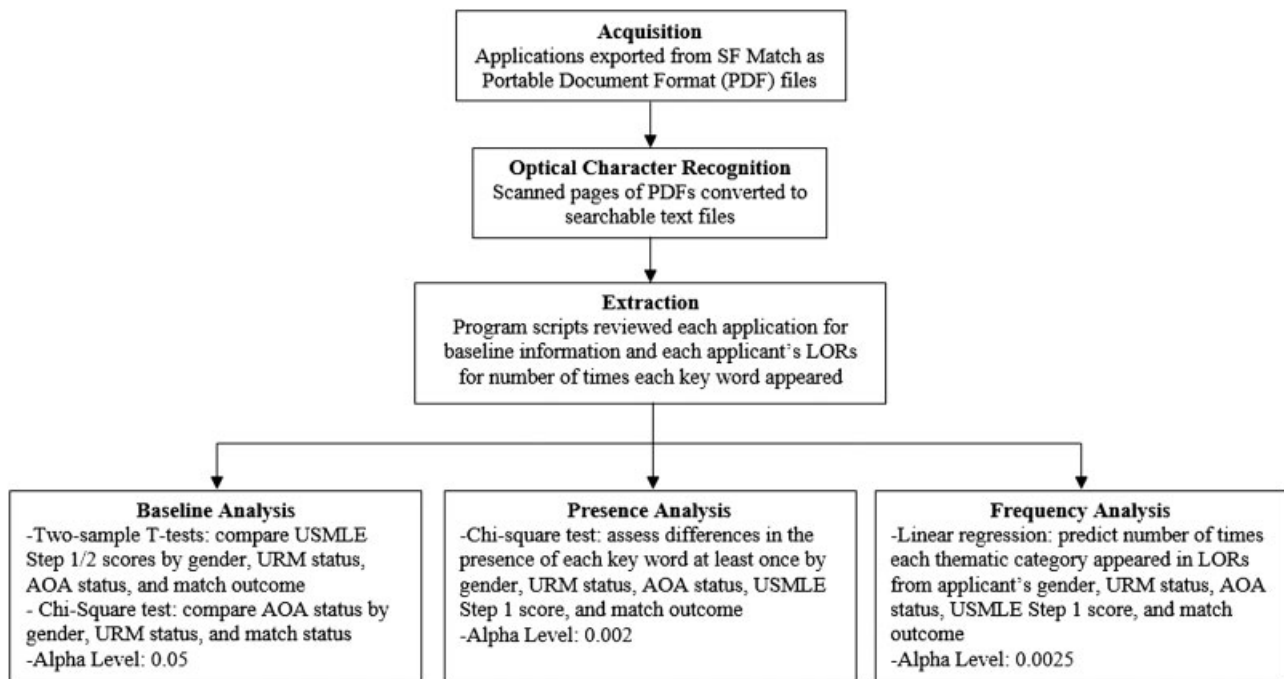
**Acquisition**
Applications exported from SF Match as Portable Document Format (PDF) files

**Optical Character Recognition**
Scanned pages of PDFs converted to searchable text files

**Extraction**
Program scripts reviewed each application for baseline information and each applicant's LORs for number of times each key word appeared

**Baseline Analysis**
-Two-sample T-tests: compare USMLE Step 1/2 scores by gender, URM status, AOA status, and match outcome
- Chi-Square test: compare AOA status by gender, URM status, and match status
-Alpha Level: 0.05

**Presence Analysis**
-Chi-square test: assess differences in the presence of each key word at least once by gender, URM status, AOA status, USMLE Step 1 score, and match outcome
-Alpha Level: 0.002

**Frequency Analysis**
-Linear regression: predict number of times each thematic category appeared in LORs from applicant's gender, URM status, AOA status, USMLE Step 1 score, and match outcome
-Alpha Level: 0.0025